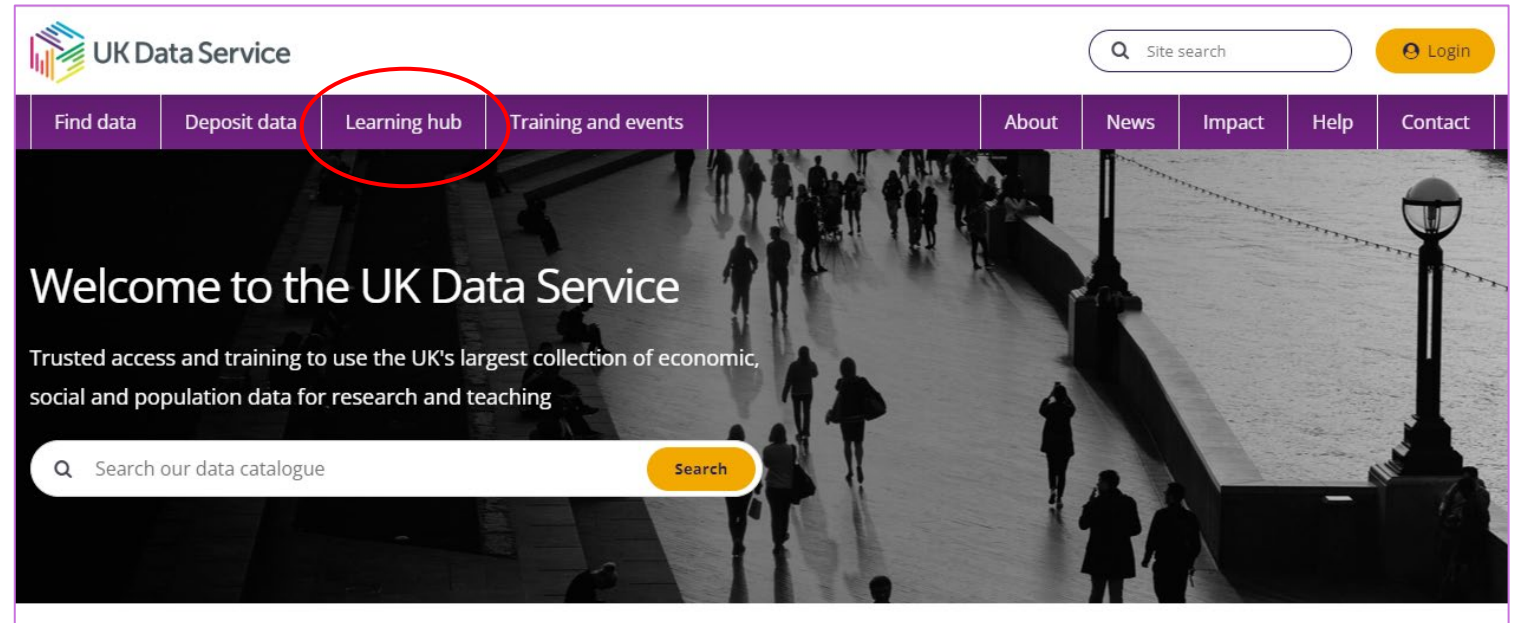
UK Data Service

Site search

Login

Find data | Deposit data | Learning hub | Training and events | About | News | Impact | Help | Contact

Welcome to the UK Data Service

Trusted access and training to use the UK's largest collection of economic, social and population data for research and teaching

Search our data catalogue

Search